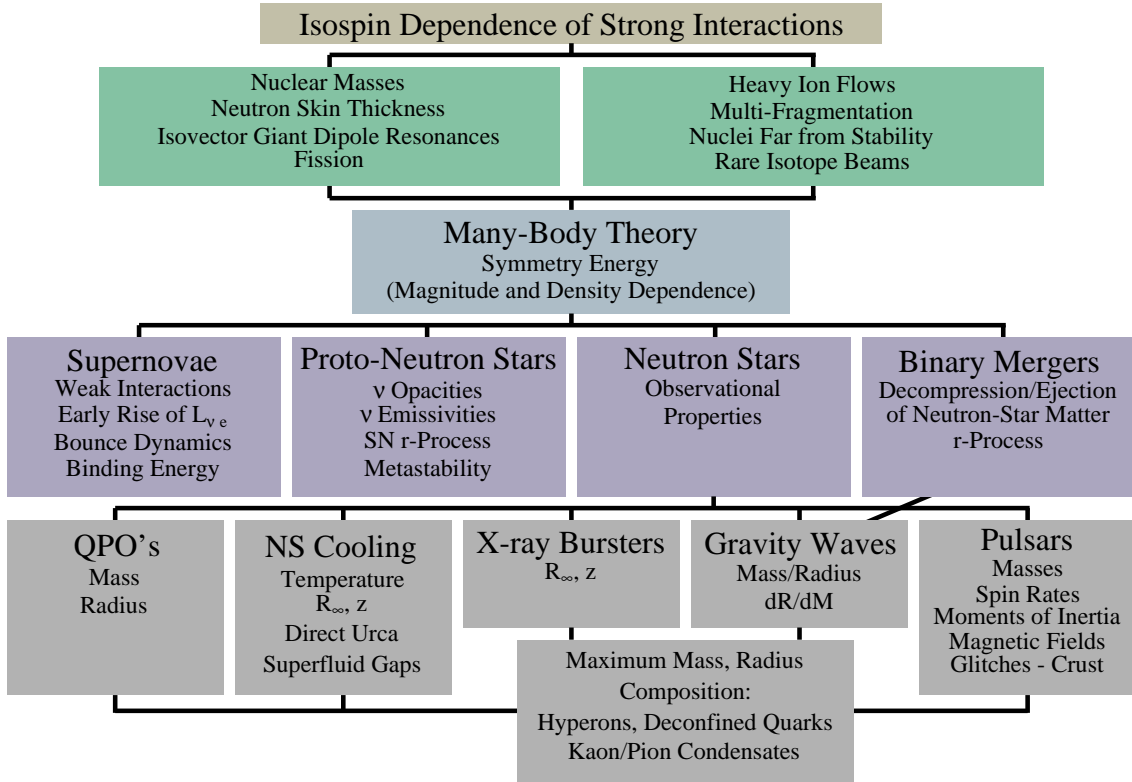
Isospin Dependence of Strong Interactions

Nuclear Masses
Neutron Skin Thickness
Isovector Giant Dipole Resonances
Fission

Heavy Ion Flows
Multi-Fragmentation
Nuclei Far from Stability
Rare Isotope Beams

Many-Body Theory
Symmetry Energy
(Magnitude and Density Dependence)

Supernovae
Weak Interactions
Early Rise of $L_{\nu e}$
Bounce Dynamics
Binding Energy

Proto-Neutron Stars
ν Opacities
ν Emissivities
SN r-Process
Metastability

Neutron Stars
Observational
Properties

Binary Mergers
Decompression/Ejection
of Neutron-Star Matter
r-Process

QPO's
Mass
Radius

NS Cooling
Temperature
$R_\infty$, z
Direct Urca
Superfluid Gaps

X-ray Bursters
$R_\infty$, z

Gravity Waves
Mass/Radius
dR/dM

Pulsars
Masses
Spin Rates
Moments of Inertia
Magnetic Fields
Glitches - Crust

Maximum Mass, Radius
Composition:
Hyperons, Deconfined Quarks
Kaon/Pion Condensates